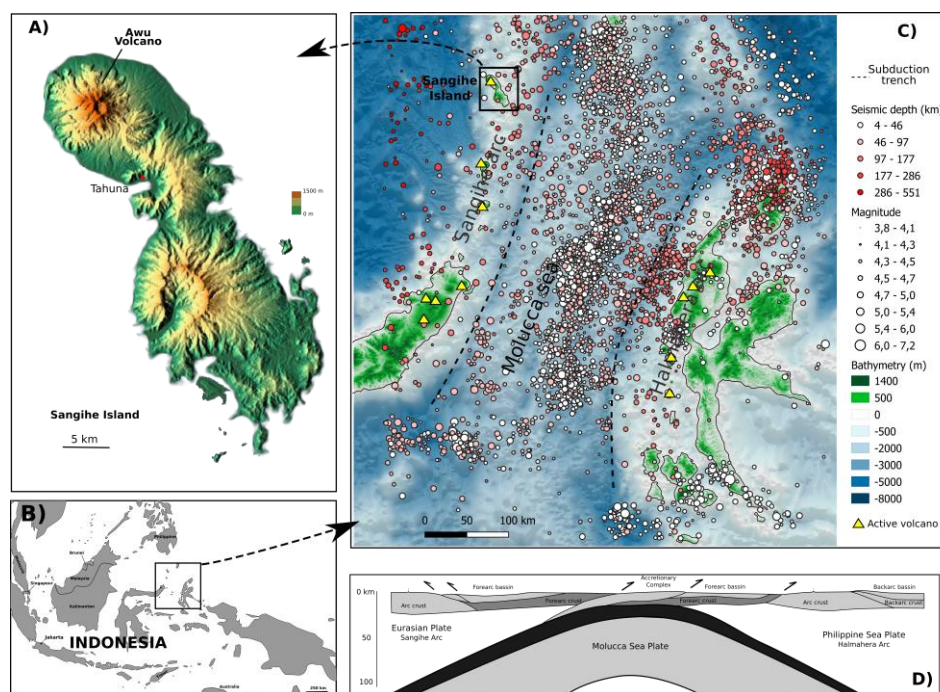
A)

Awu Volcano

Tahuna

1500 m

0 m

Sangihe Island

5 km

B)

Brunei

Singapore

Malaysia

Kalimantan

Philippines

Jakarta

INDONESIA

Australia

250 km

C)

Sangihe Island

Sangihe arc

Molucca sea

Halmahera

0 50 100 km

Subduction trench

Seismic depth (km)

4 - 46

46 - 97

97 - 177

177 - 286

286 - 551

Magnitude

3,8 - 4,1

4,1 - 4,3

4,3 - 4,5

4,5 - 4,7

4,7 - 5,0

5,0 - 5,4

5,4 - 6,0

6,0 - 7,2

Bathymetry (m)

1400

500

0

-500

-2000

-3000

-5000

-8000

Active volcano

0 km

50

100

Forearc bassin

Accretionary Complex

Forearc bassin

Backarc bassin

Arc crust

Forearc crust

Forearc crust

Arc crust

Backarc crust

Eurasian Plate
Sangihe Arc

Molucca Sea Plate

Philippine Sea Plate
Halmahera Arc

D)